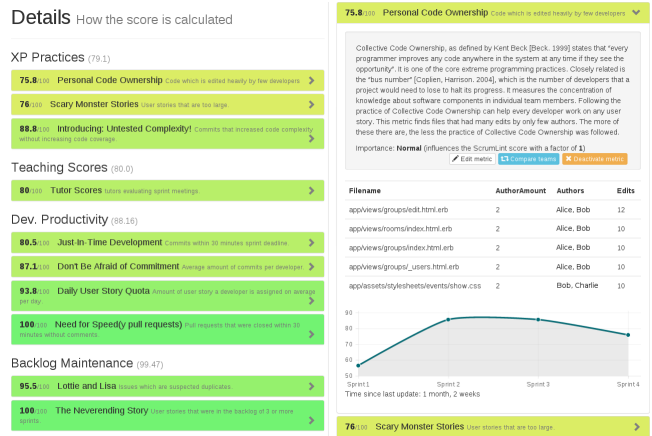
Details How the score is calculated

XP Practices (79.1)

75.8/100 Personal Code Ownership Code which is edited heavily by few developers

76/100 Scary Monster Stories User stories that are too large.

88.8/100 Introducing: Untested Complexity! Commits that increased code complexity without increasing code coverage.

Teaching Scores (80.0)

80/100 Tutor Scores tutors evaluating sprint meetings.

Dev. Productivity (88.16)

80.5/100 Just-In-Time Development Commits within 30 minutes sprint deadline.

87.1/100 Don't Be Afraid of Commitment Average amount of commits per developer.

93.8/100 Daily User Story Quota Amount of user story a developer is assigned on average per day.

100/100 Need for Speed(y pull requests) Pull requests that were closed within 30 minutes without comments.

Backlog Maintenance (99.47)

95.5/100 Lottie and Lisa Issues which are suspected duplicates.

100/100 The Neverending Story User stories that were in the backlog of 2 or more sprints.

75.8/100 Personal Code Ownership Code which is edited heavily by few developers

Collective Code Ownership, as defined by Kent Beck [Beck. 1999] states that "every programmer improves any code anywhere in the system at any time if they see the opportunity". It is one of the core extreme programming practices. Closely related is the "bus number" [Coplien, Harrison. 2004], which is the number of developers that a project would need to lose to halt its progress. It measures the concentration of knowledge about software components in individual team members. Following the practice of Collective Code Ownership can help every developer work on any user story. This metric finds files that had many edits by only few authors. The more of these there are, the less the practice of Collective Code Ownership was followed.

Importance: Normal (influences the ScrumLint score with a factor of 1)

Edit metric Compare teams Deactivate metric

| Filename | AuthorAmount | Authors | Edits |
|---|---|---|---|
| app/views/groups/edit.html.erb | 2 | Alice, Bob | 12 |
| app/views/rooms/index.html.erb | 2 | Alice, Bob | 10 |
| app/views/groups/index.html.erb | 2 | Alice, Bob | 10 |
| app/views/groups/_users.html.erb | 2 | Alice, Bob | 10 |
| app/assets/stylesheets/events/show.css | 2 | Bob, Charlie | 10 |

90
80
70
60
50
Sprint 1 Sprint 2 Sprint 3 Sprint 4

Time since last update: 1 month, 2 weeks

76/100 Scary Monster Stories User stories that are too large.